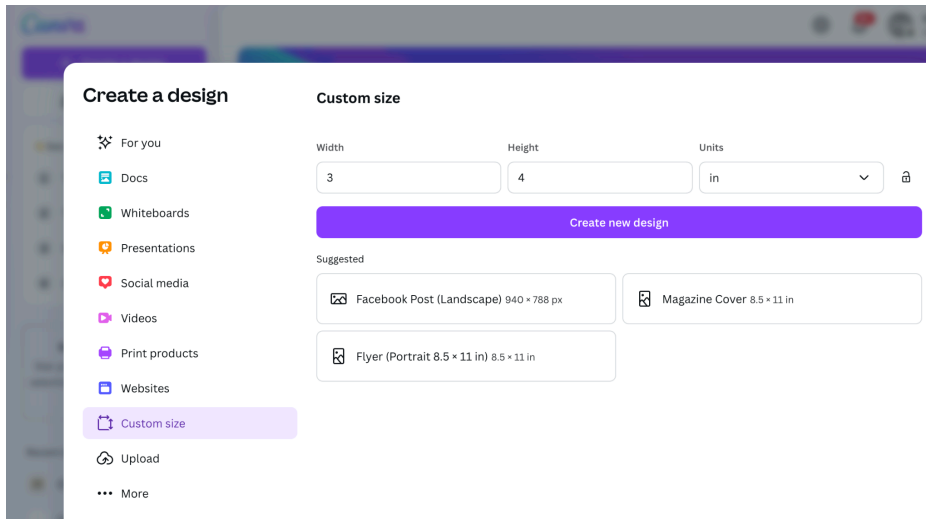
Create a design

For you

Docs

Whiteboards

Presentations

Social media

Videos

Print products

Websites

Custom size

Upload

More

Custom size

Width

3

Height

4

Units

in

Create new design

Suggested

Facebook Post (Landscape) 940 × 788 px

Magazine Cover 8.5 × 11 in

Flyer (Portrait 8.5 × 11 in) 8.5 × 11 in